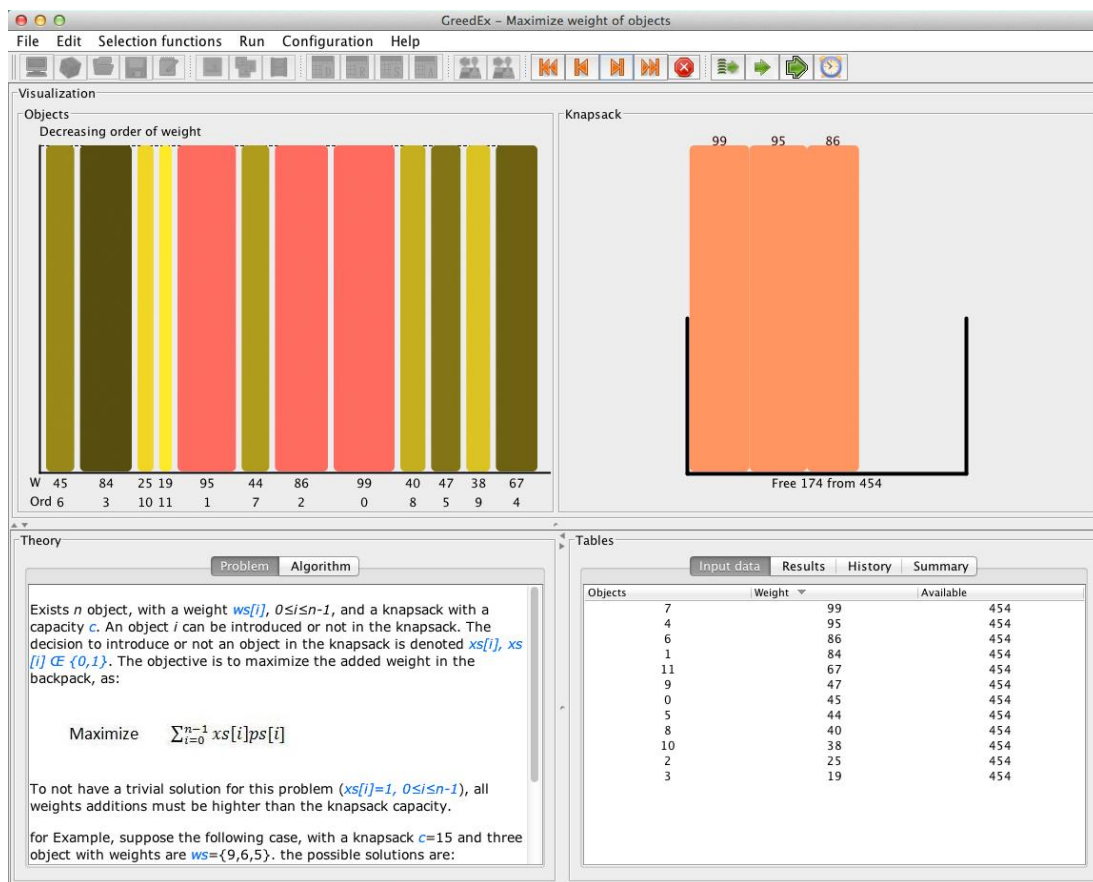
GreedEx - Maximize weight of objects

File Edit Selection functions Run Configuration Help

Visualization

Objects

Decreasing order of weight

| W | 45 | 84 | 25 | 19 | 95 | 44 | 86 | 99 | 40 | 47 | 38 | 67 |
|---|---|---|---|---|---|---|---|---|---|---|---|---|
| Ord | 6 | 3 | 10 | 11 | 1 | 7 | 2 | 0 | 8 | 5 | 9 | 4 |

Knapsack

99 95 86

Free 174 from 454

Theory

Problem Algorithm

Exists *n* object, with a weight *ws[i]*, *0≤i≤n-1*, and a knapsack with a capacity *c*. An object *i* can be introduced or not in the knapsack. The decision to introduce or not an object in the knapsack is denoted *xs[i], xs[i] Œ {0,1}*. The objective is to maximize the added weight in the backpack, as:

Maximize $\sum_{i=0}^{n-1} xs[i]ps[i]$

To not have a trivial solution for this problem (*xs[i]=1, 0≤i≤n-1*), all weights additions must be highter than the knapsack capacity.

for Example, suppose the following case, with a knapsack *c*=15 and three object with weights are *ws*={9,6,5}. the possible solutions are:

Tables

Input data Results History Summary

| Objects | Weight | Available |
|---|---|---|
| 7 | 99 | 454 |
| 4 | 95 | 454 |
| 6 | 86 | 454 |
| 1 | 84 | 454 |
| 11 | 67 | 454 |
| 9 | 47 | 454 |
| 0 | 45 | 454 |
| 5 | 44 | 454 |
| 8 | 40 | 454 |
| 10 | 38 | 454 |
| 2 | 25 | 454 |
| 3 | 19 | 454 |